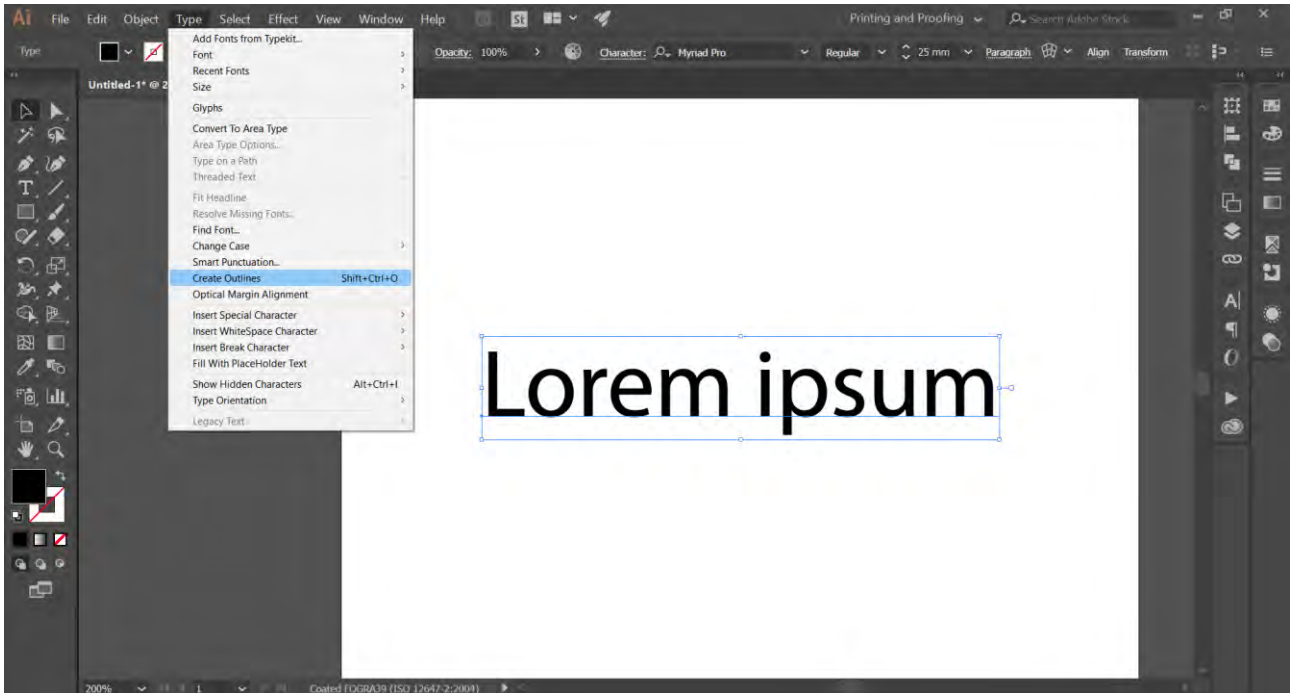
Ai File Edit Object Type Select Effect View Window Help St

Printing and Proofing Search Adobe Stock

Type

Opacity: 100% Character: Myriad Pro Regular 25 mm Paragraph Align Transform

Untitled-1* @ 2

Add Fonts from Typekit...
Font
Recent Fonts
Size
Glyphs
Convert To Area Type
Area Type Options...
Type on a Path
Threaded Text
Fit Headline
Resolve Missing Fonts...
Find Font...
Change Case
Smart Punctuation...
Create Outlines Shift+Ctrl+O
Optical Margin Alignment
Insert Special Character
Insert WhiteSpace Character
Insert Break Character
Fill With PlaceHolder Text
Show Hidden Characters Alt+Ctrl+I
Type Orientation
Legacy Text

Lorem ipsum

200% 1 Coated FOGRA39 (ISO 12647-2:2004)